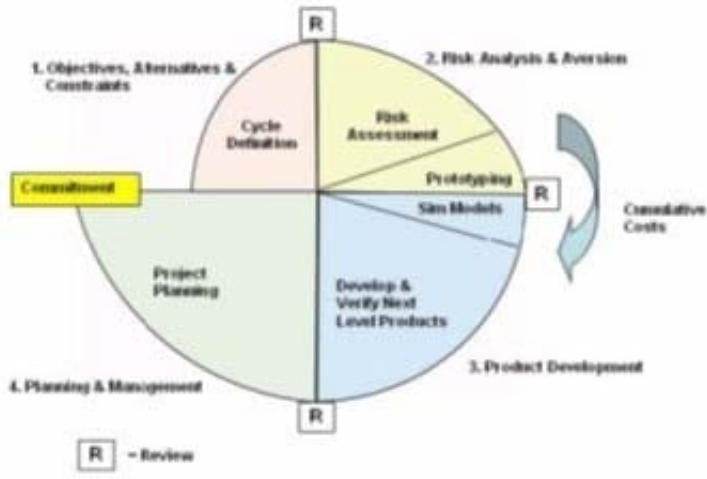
R

1. Objectives, Alternatives & Constraints

2. Risk Analysis & Aversion

Cycle Definition

Risk Assessment

Prototyping

R

Commitment

Sim Models

Cumulative Costs

Project Planning

Develop & Verify Next Level Products

3. Product Development

4. Planning & Management

R

R - Review